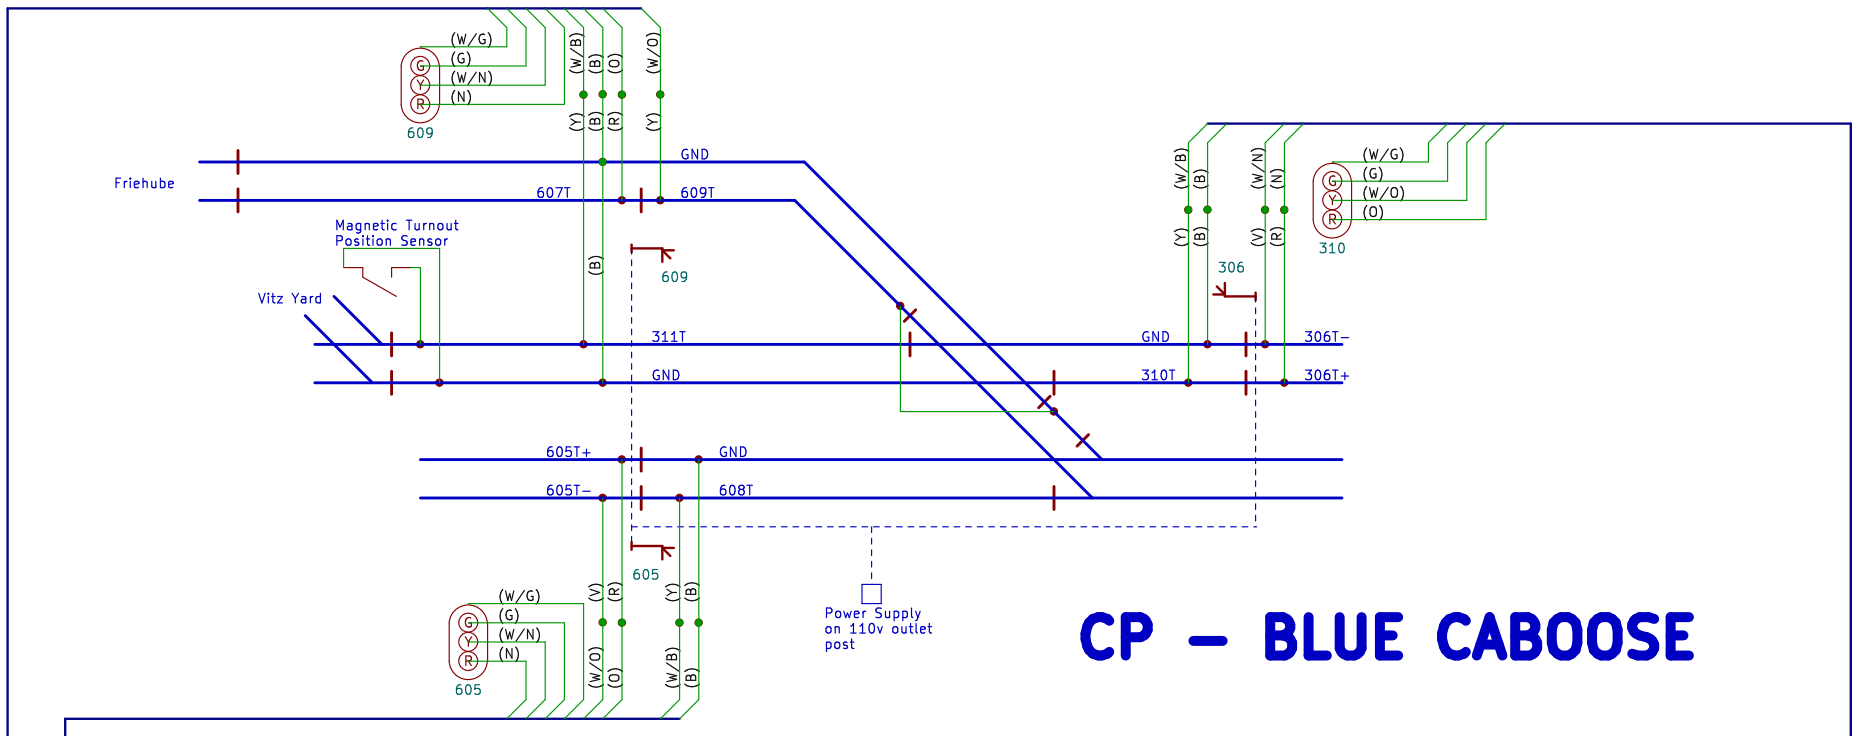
(W/G)
(G)
(W/N)
(N)
G
Y
R
609
(W/B) (B) (O) (W/O)
(Y) (B) (R) (Y)
Friehube
GND
607T
609T
Magnetic Turnout
Position Sensor
609
(B)
Vitz Yard
311T
GND
(W/B) (B) (W/N) (N)
(Y) (B) (Y) (R)
(W/G)
(G)
(W/O)
(O)
G
Y
R
310
306
GND
306T-
310T
306T+
605T+
GND
605T-
608T
605
(W/G)
(G)
(W/N)
(N)
G
Y
R
605
(Y) (R) (Y) (B)
(W/O) (O) (W/B) (B)
Power Supply
on 110v outlet
post
CP - BLUE CABOOSE